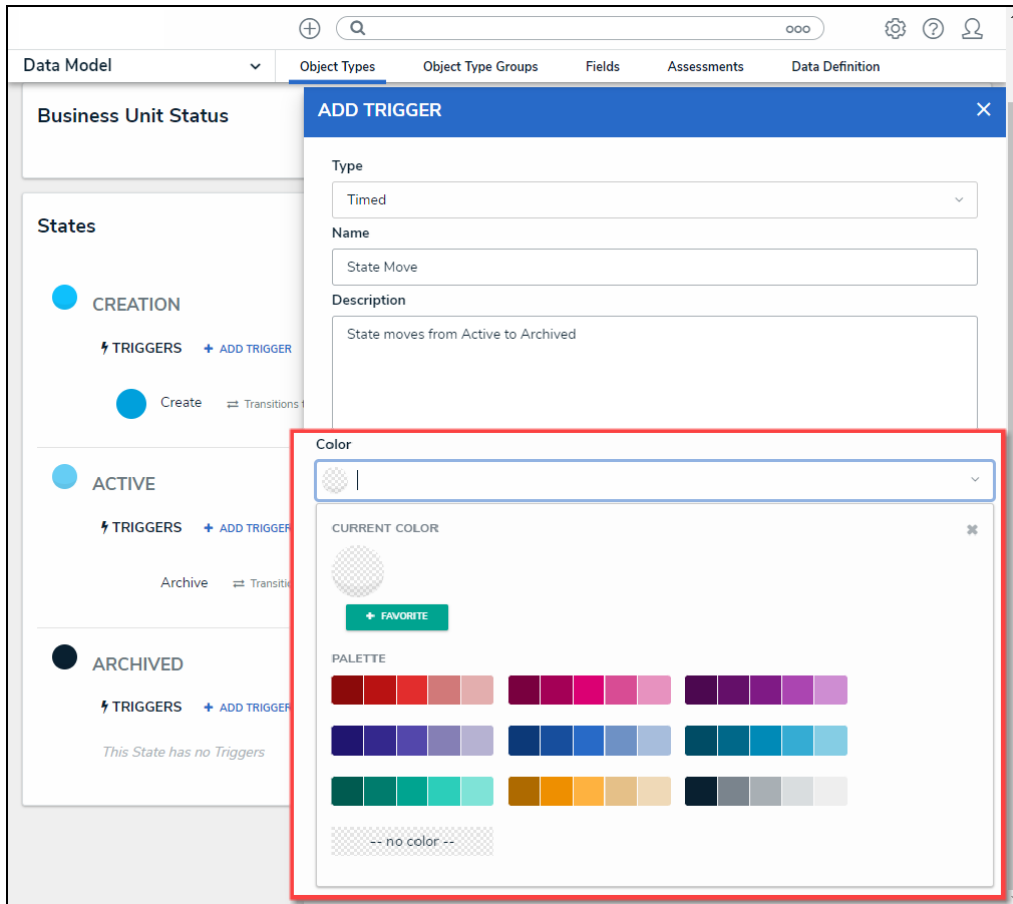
ooo

Data Model

Object Types

Object Type Groups

Fields

Assessments

Data Definition

Business Unit Status

States

CREATION

TRIGGERS

+ ADD TRIGGER

Create

Transitions t

ACTIVE

TRIGGERS

+ ADD TRIGGER

Archive

Transiti

ARCHIVED

TRIGGERS

+ ADD TRIGGER

This State has no Triggers

ADD TRIGGER

Type

Timed

Name

State Move

Description

State moves from Active to Archived

Color

CURRENT COLOR

+ FAVORITE

PALETTE

-- no color --